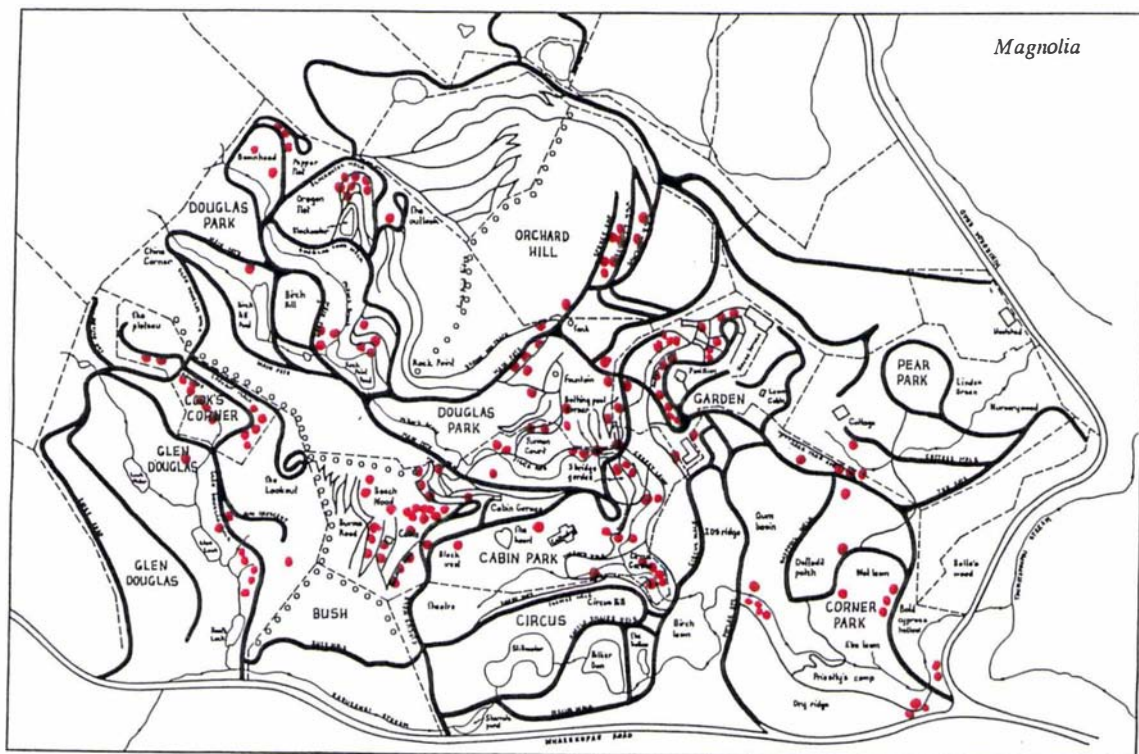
Magnolia

DOUGLAS PARK

ORCHARD HILL

PEAR PARK

COOK'S CORNER

GLEN DOUGLAS

DOUGLAS PARK

GARDEN

GLEN DOUGLAS

BUSH

CABIN PARK

CIRCUS

CORNER PARK

Boomhead

Pepper flat

Oregon flat

Birch hill

China Corner

The plateau

The Lookout

Beech Wood

Burma Road

Rock Pond

Fountain

Sunken Court

Bathing pool

Pavilion

Cottage

Linden Green

Nursery wood

Cabin Corner

The heard

Black wood

Theatre

Circus BB

Birch lawn

Gum basin

Daffodil patch

Mail lawn

Bald cypress hollow

Belle's wood

Priestly's camp

Dry ridge

Pink ridge

Stilbasdor

The Knoll

Swamp pond

Waikato Road

Waikanae Stream

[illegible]